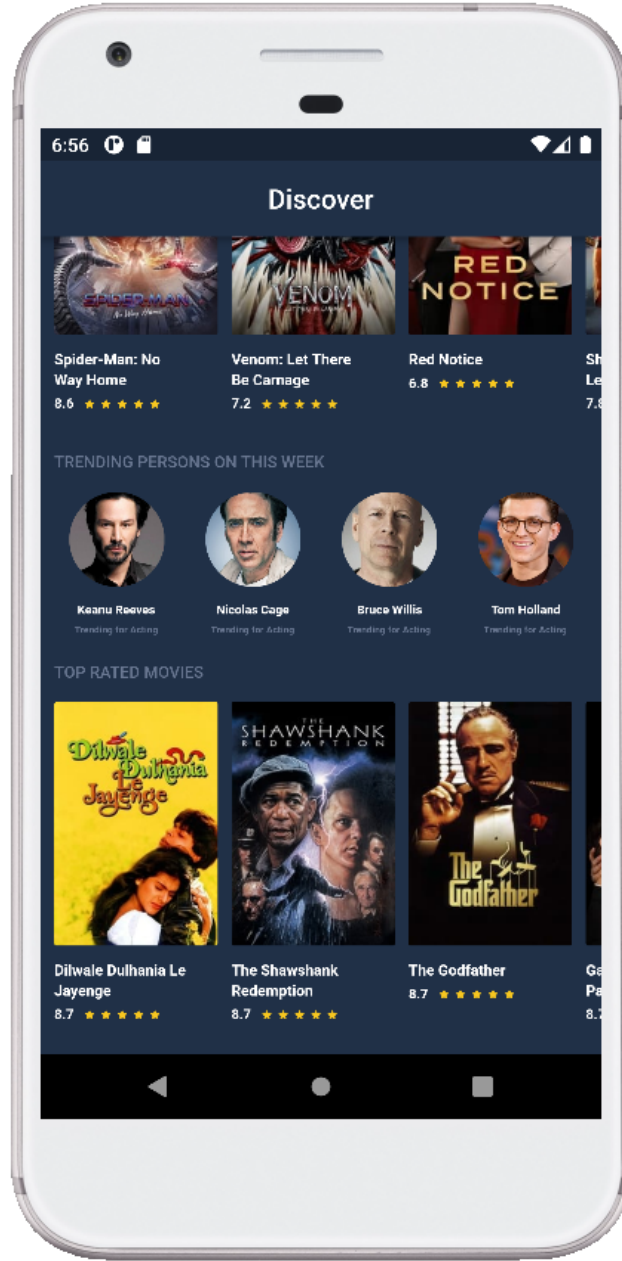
6:56

Discover

SPIDER-MAN No Way Home

VENOM

RED NOTICE

Spider-Man: No Way Home
8.6 ★★★★★

Venom: Let There Be Carnage
7.2 ★★★★★

Red Notice
6.8 ★★★★★

Sh Le
7.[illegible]

TRENDING PERSONS ON THIS WEEK

Keanu Reeves
Trending for Acting

Nicolas Cage
Trending for Acting

Bruce Willis
Trending for Acting

Tom Holland
Trending for Acting

TOP RATED MOVIES

Dilwale Dulhania Le Jayenge

THE SHAWSHANK REDEMPTION

The Godfather

Dilwale Dulhania Le Jayenge
8.7 ★★★★★

The Shawshank Redemption
8.7 ★★★★★

The Godfather
8.7 ★★★★★

Ga Pa
8.7